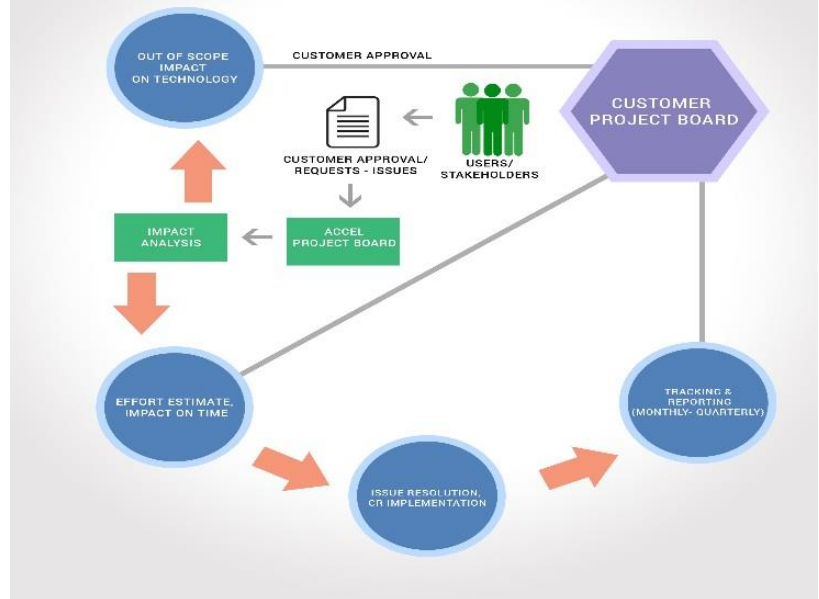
OUT OF SCOPE IMPACT ON TECHNOLOGY

CUSTOMER APPROVAL

CUSTOMER PROJECT BOARD

CUSTOMER APPROVAL/ REQUESTS - ISSUES

USERS/ STAKEHOLDERS

IMPACT ANALYSIS

ACCEL PROJECT BOARD

EFFORT ESTIMATE, IMPACT ON TIME

TRACKING & REPORTING (MONTHLY- QUARTERLY)

ISSUE RESOLUTION, CR IMPLEMENTATION